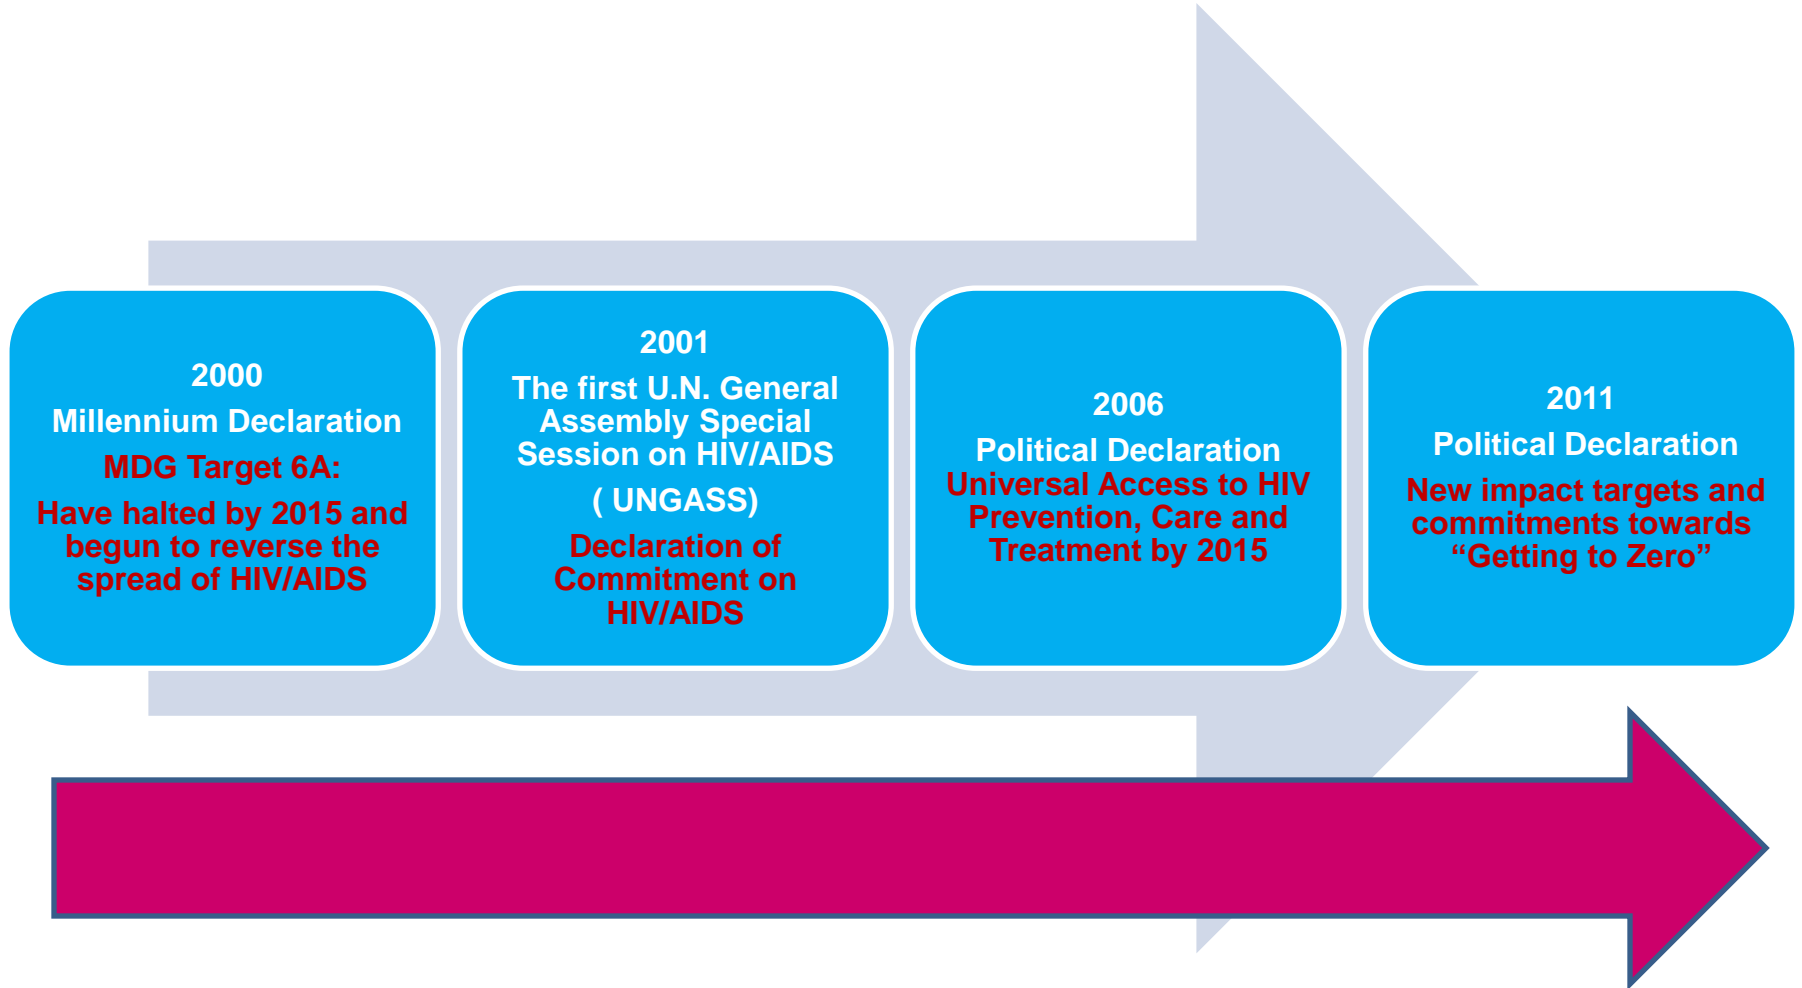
2000
Millennium Declaration
MDG Target 6A:
Have halted by 2015 and begun to reverse the spread of HIV/AIDS

2001
The first U.N. General Assembly Special Session on HIV/AIDS
( UNGASS)
Declaration of Commitment on HIV/AIDS

2006
Political Declaration
Universal Access to HIV Prevention, Care and Treatment by 2015

2011
Political Declaration
New impact targets and commitments towards “Getting to Zero”